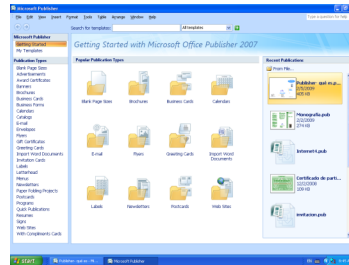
Microsoft Publisher

File Edit View Insert Format Tools Table Arrange Window Help

Type a question for help

Search for templates: All templates

Microsoft Publisher
Getting Started
My Templates

Publication Types
Blank Page Sizes
Advertisements
Award Certificates
Banners
Brochures
Business Cards
Business Forms
Calendars
Catalogs
E-mail
Envelopes
Flyers
Gift Certificates
Greeting Cards
Import Word Documents
Invitation Cards
Labels
Letterhead
Menus
Newsletters
Paper Folding Projects
Postcards
Programs
Quick Publications
Resumes
Signs
Web Sites
With Compliments Cards

Getting Started with Microsoft Office Publisher 2007

Popular Publication Types

Blank Page Sizes
Brochures
Business Cards
Calendars
E-mail
Flyers
Greeting Cards
Import Word Documents
Labels
Newsletters
Postcards
Web Sites

Recent Publications
From File...

Publisher - qué es p...
2/5/2009
409 KB

Monografía.pub
2/2/2009
274 KB

Internet4.pub

Certificado de parti...
12/2/2008
109 KB

invitacion.pub

start
Publisher- qué es - M...
Microsoft Publisher